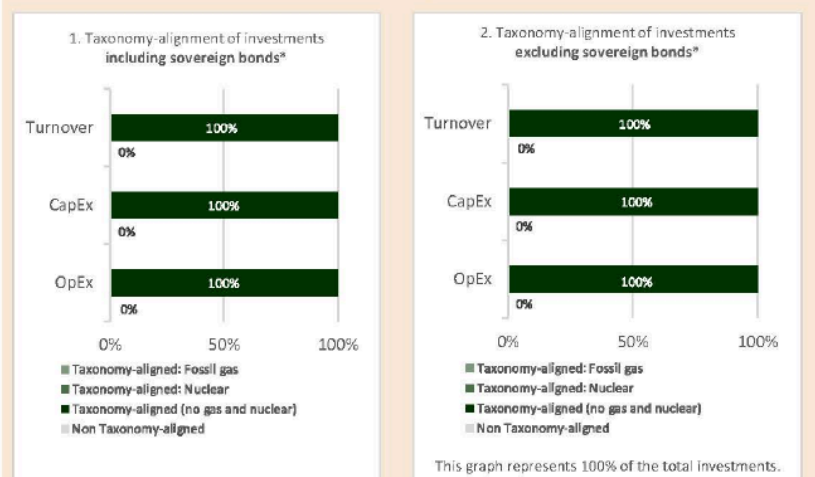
1. Taxonomy-alignment of investments
**including sovereign bonds***

Turnover
100%
0%

CapEx
100%
0%

OpEx
100%
0%

0% 50% 100%

Taxonomy-aligned: Fossil gas
Taxonomy-aligned: Nuclear
Taxonomy-aligned (no gas and nuclear)
Non Taxonomy-aligned

2. Taxonomy-alignment of investments
**excluding sovereign bonds***

Turnover
100%
0%

CapEx
100%
0%

OpEx
100%
0%

0% 50% 100%

Taxonomy-aligned: Fossil gas
Taxonomy-aligned: Nuclear
Taxonomy-aligned (no gas and nuclear)
Non Taxonomy-aligned

This graph represents 100% of the total investments.